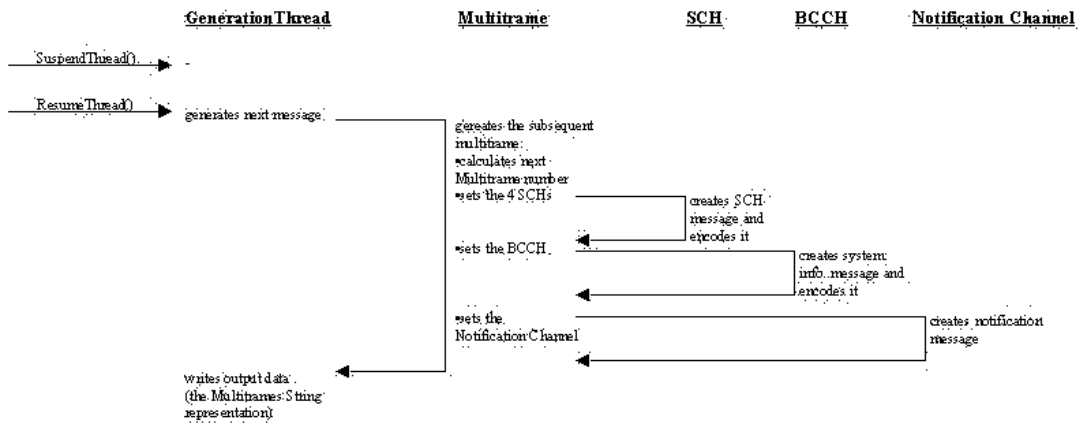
GenerationThread

Multiframe

SCH

BCCH

Notification Channel

SuspendThread()

-

ResumeThread()

generates next message

gereates the subsequent multiframe:
-calculates next Multiframe number
-sets the 4 SCHs

creates SCH message and encodes it

-sets the BCCH

creates system info. message and encodes it

-sets the Notification Channel

creates notification message

writes output data (the Multiframes String representation)